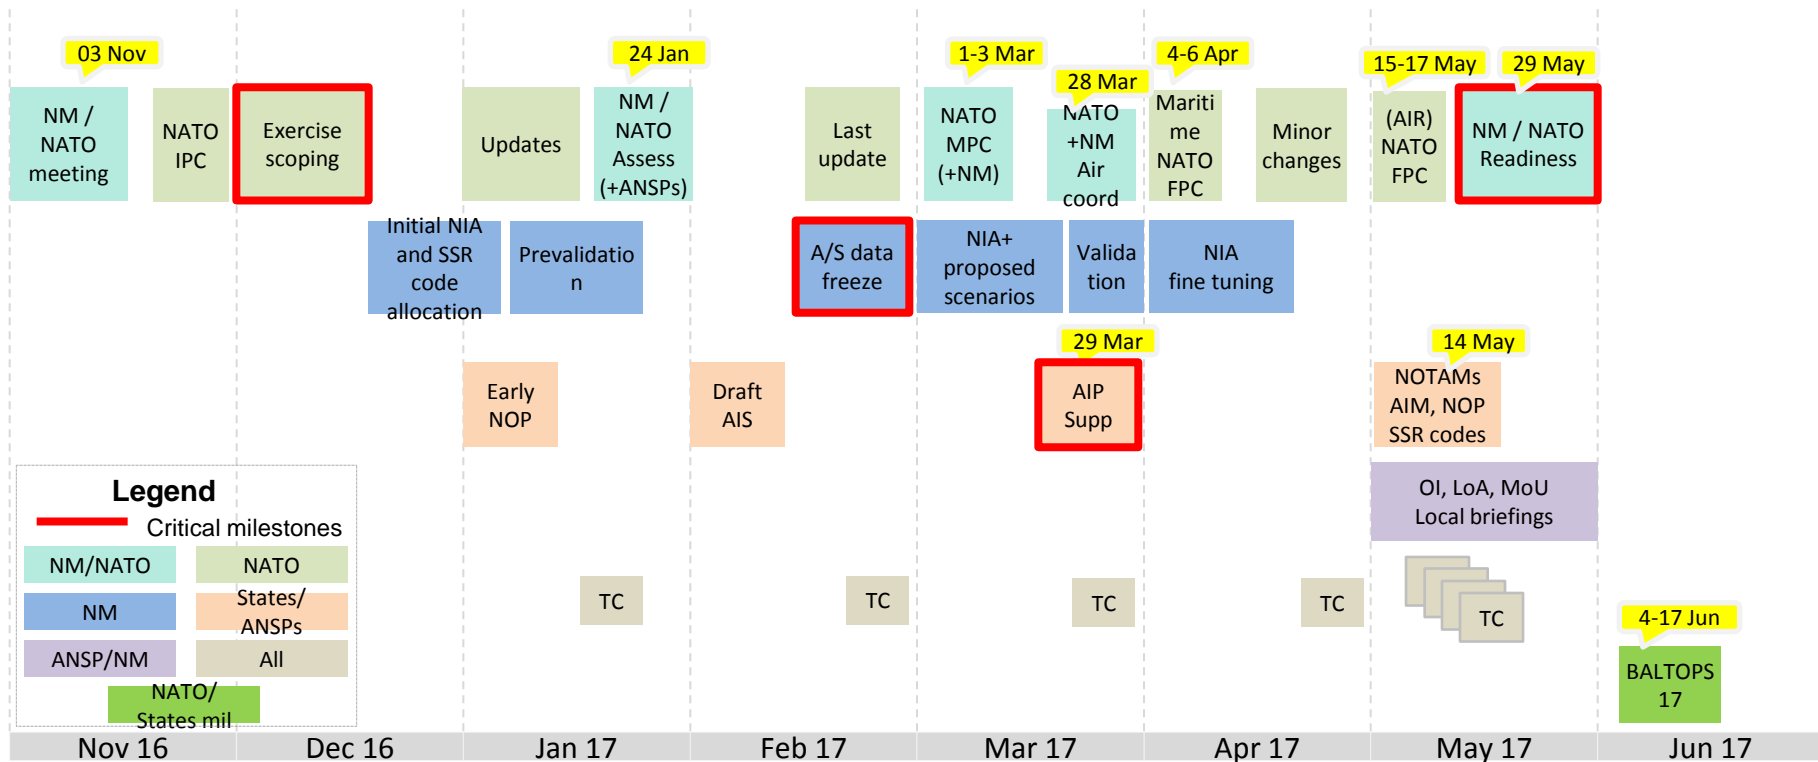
03 Nov

NM / NATO meeting

NATO IPC

Exercise scoping

Updates

24 Jan

NM / NATO Assess (+ANSPs)

Last update

1-3 Mar

NATO MPC (+NM)

28 Mar

NATO +NM Air coord

4-6 Apr

Maritime NATO FPC

Minor changes

15-17 May

(AIR) NATO FPC

29 May

NM / NATO Readiness

Initial NIA and SSR code allocation

Prevalidation

A/S data freeze

NIA+ proposed scenarios

Validation

NIA fine tuning

29 Mar

Early NOP

Draft AIS

AIP Supp

14 May

NOTAMs AIM, NOP SSR codes

OI, LoA, MoU Local briefings

Legend

Critical milestones

| NM/NATO | NATO |
|---|---|
| NM | States/ ANSPs |
| ANSP/NM | All |

NATO/ States mil

TC

TC

TC

TC

TC

4-17 Jun

BALTOPS 17

Nov 16 | Dec 16 | Jan 17 | Feb 17 | Mar 17 | Apr 17 | May 17 | Jun 17